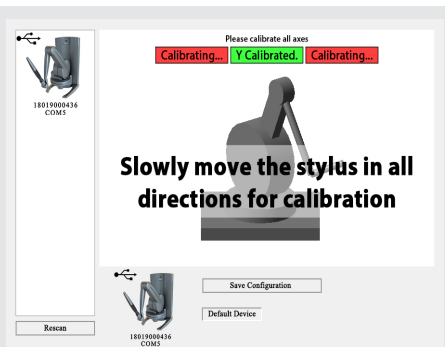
18019000436
COM5

Please calibrate all axes

Calibrating... Y Calibrated. Calibrating...

Slowly move the stylus in all directions for calibration

Rescan

18019000436
COM5

Save Configuration

Default Device